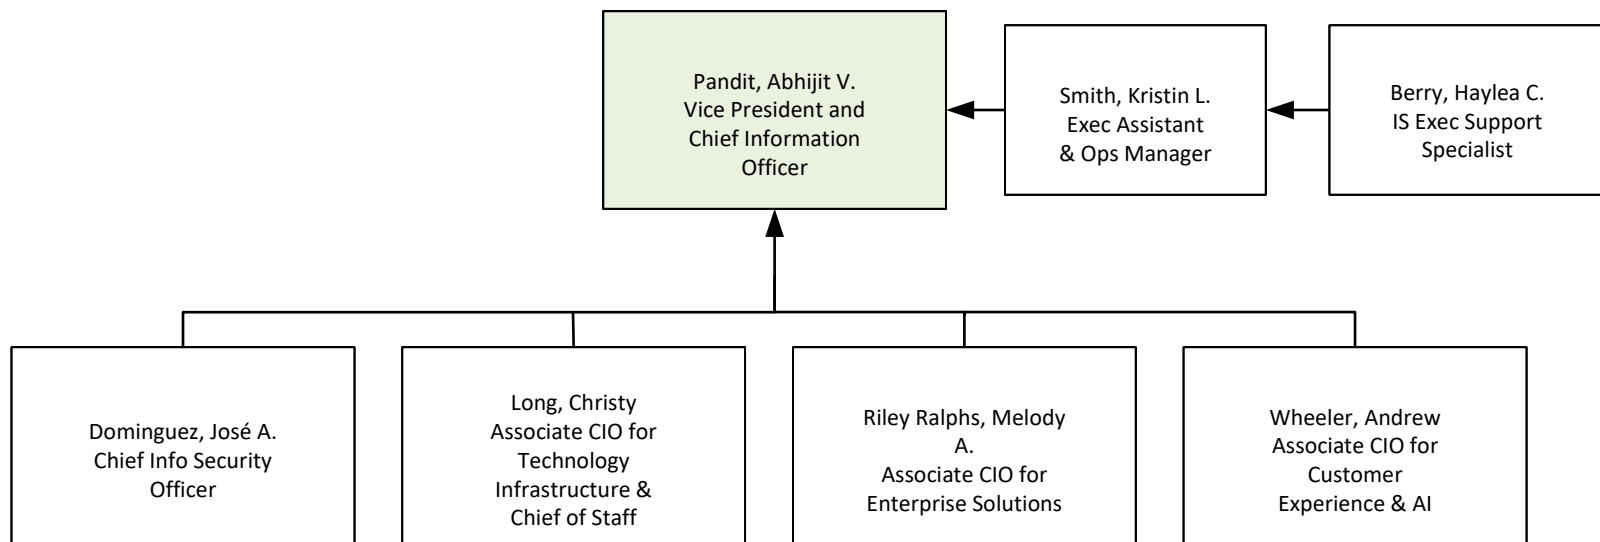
Pandit, Abhijit V.
Vice President and
Chief Information
Officer

Smith, Kristin L.
Exec Assistant
& Ops Manager

Berry, Haylea C.
IS Exec Support
Specialist

Dominguez, José A.
Chief Info Security
Officer

Long, Christy
Associate CIO for
Technology
Infrastructure &
Chief of Staff

Riley Ralphs, Melody
A.
Associate CIO for
Enterprise Solutions

Wheeler, Andrew
Associate CIO for
Customer
Experience & AI